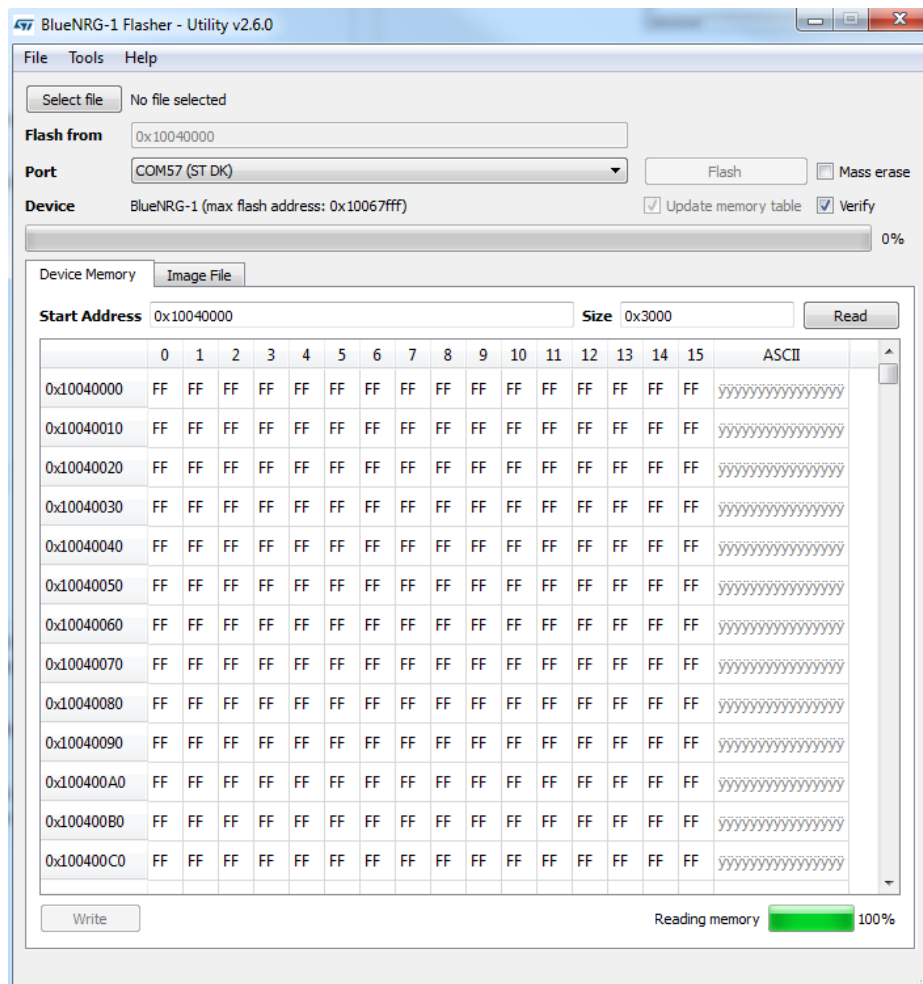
BlueNRG-1 Flasher - Utility v2.6.0

File Tools Help

Select file No file selected

Flash from 0x10040000

Port COM57 (ST DK)

Flash

Mass erase

Device BlueNRG-1 (max flash address: 0x10067fff)

Update memory table

Verify

0%

Device Memory Image File

Start Address 0x10040000 Size 0x3000 Read

| | 0 | 1 | 2 | 3 | 4 | 5 | 6 | 7 | 8 | 9 | 10 | 11 | 12 | 13 | 14 | 15 | ASCII |
|---|---|---|---|---|---|---|---|---|---|---|---|---|---|---|---|---|---|
| 0x10040000 | FF | FF | FF | FF | FF | FF | FF | FF | FF | FF | FF | FF | FF | FF | FF | FF | ÿÿÿÿÿÿÿÿÿÿÿÿÿÿÿÿ |
| 0x10040010 | FF | FF | FF | FF | FF | FF | FF | FF | FF | FF | FF | FF | FF | FF | FF | FF | ÿÿÿÿÿÿÿÿÿÿÿÿÿÿÿÿ |
| 0x10040020 | FF | FF | FF | FF | FF | FF | FF | FF | FF | FF | FF | FF | FF | FF | FF | FF | ÿÿÿÿÿÿÿÿÿÿÿÿÿÿÿÿ |
| 0x10040030 | FF | FF | FF | FF | FF | FF | FF | FF | FF | FF | FF | FF | FF | FF | FF | FF | ÿÿÿÿÿÿÿÿÿÿÿÿÿÿÿÿ |
| 0x10040040 | FF | FF | FF | FF | FF | FF | FF | FF | FF | FF | FF | FF | FF | FF | FF | FF | ÿÿÿÿÿÿÿÿÿÿÿÿÿÿÿÿ |
| 0x10040050 | FF | FF | FF | FF | FF | FF | FF | FF | FF | FF | FF | FF | FF | FF | FF | FF | ÿÿÿÿÿÿÿÿÿÿÿÿÿÿÿÿ |
| 0x10040060 | FF | FF | FF | FF | FF | FF | FF | FF | FF | FF | FF | FF | FF | FF | FF | FF | ÿÿÿÿÿÿÿÿÿÿÿÿÿÿÿÿ |
| 0x10040070 | FF | FF | FF | FF | FF | FF | FF | FF | FF | FF | FF | FF | FF | FF | FF | FF | ÿÿÿÿÿÿÿÿÿÿÿÿÿÿÿÿ |
| 0x10040080 | FF | FF | FF | FF | FF | FF | FF | FF | FF | FF | FF | FF | FF | FF | FF | FF | ÿÿÿÿÿÿÿÿÿÿÿÿÿÿÿÿ |
| 0x10040090 | FF | FF | FF | FF | FF | FF | FF | FF | FF | FF | FF | FF | FF | FF | FF | FF | ÿÿÿÿÿÿÿÿÿÿÿÿÿÿÿÿ |
| 0x100400A0 | FF | FF | FF | FF | FF | FF | FF | FF | FF | FF | FF | FF | FF | FF | FF | FF | ÿÿÿÿÿÿÿÿÿÿÿÿÿÿÿÿ |
| 0x100400B0 | FF | FF | FF | FF | FF | FF | FF | FF | FF | FF | FF | FF | FF | FF | FF | FF | ÿÿÿÿÿÿÿÿÿÿÿÿÿÿÿÿ |
| 0x100400C0 | FF | FF | FF | FF | FF | FF | FF | FF | FF | FF | FF | FF | FF | FF | FF | FF | ÿÿÿÿÿÿÿÿÿÿÿÿÿÿÿÿ |

Write

Reading memory 100%